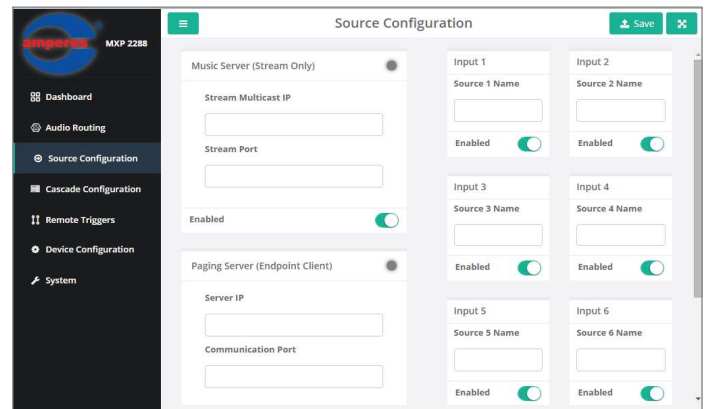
amperes MXP 2288

Dashboard

Audio Routing

Source Configuration

Cascade Configuration

Remote Triggers

Device Configuration

System

Source Configuration

Save

Music Server (Stream Only)

Stream Multicast IP

Stream Port

Enabled

Paging Server (Endpoint Client)

Server IP

Communication Port

Input 1

Source 1 Name

Enabled

Input 2

Source 2 Name

Enabled

Input 3

Source 3 Name

Enabled

Input 4

Source 4 Name

Enabled

Input 5

Source 5 Name

Enabled

Input 6

Source 6 Name

Enabled